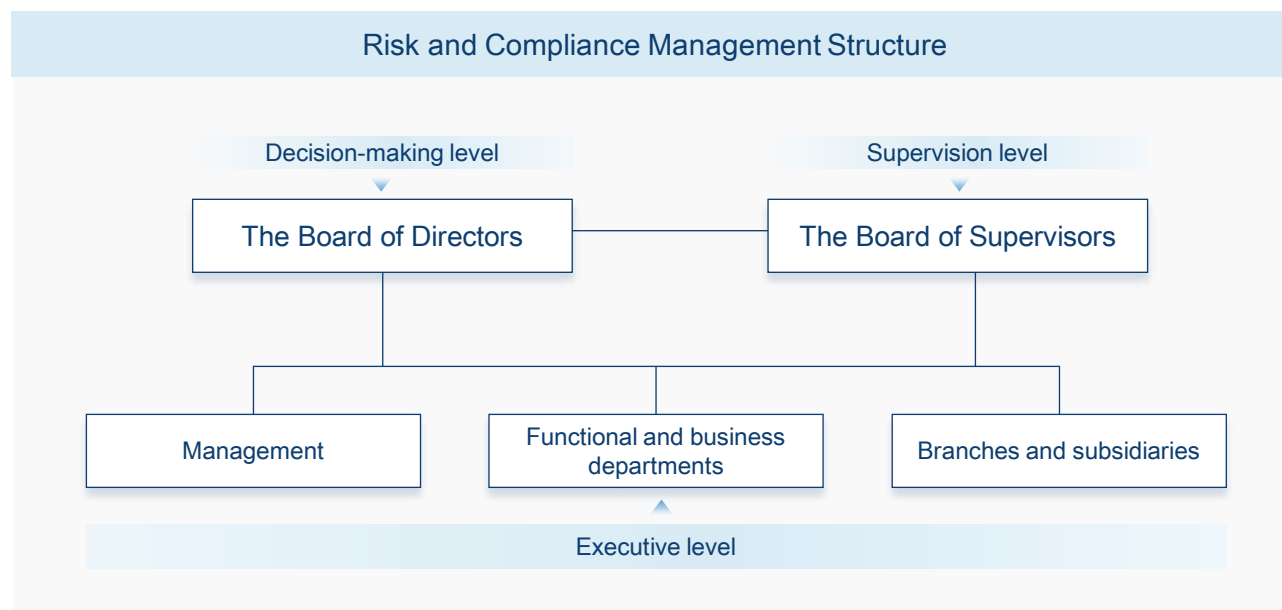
Risk and Compliance Management Structure

Decision-making level

Supervision level

The Board of Directors

The Board of Supervisors

Management

Functional and business departments

Branches and subsidiaries

Executive level